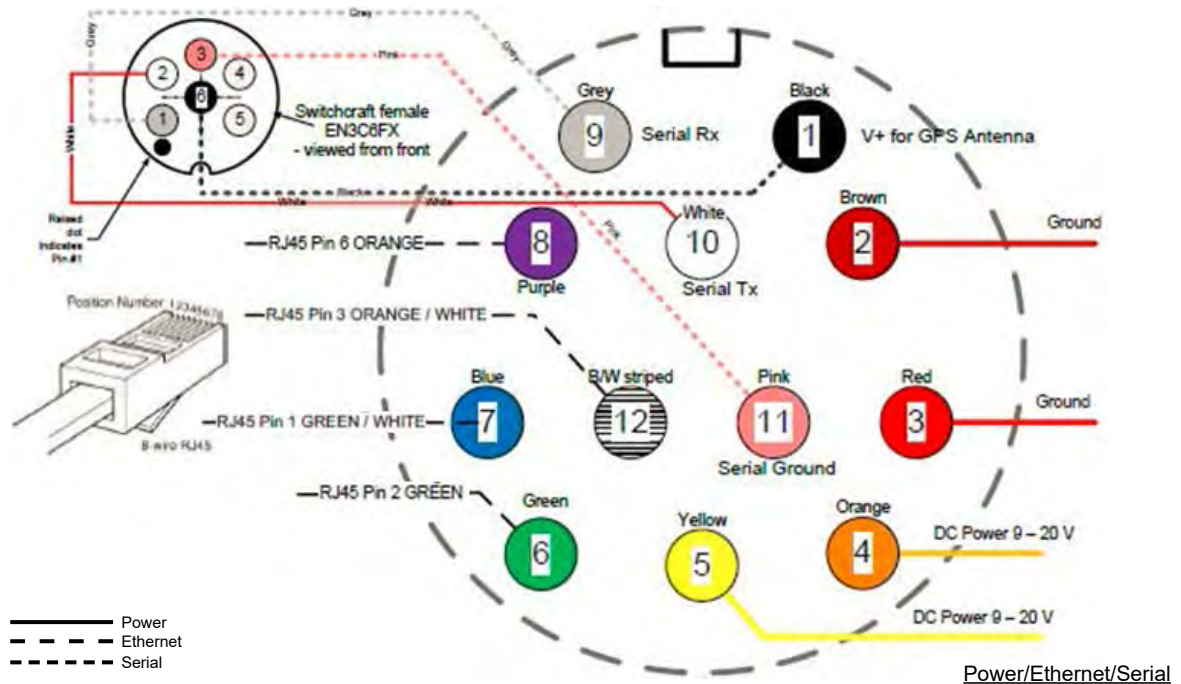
Grey
Grey
Grey
Pink
3
2
4
6
1
5
Switchcraft female EN3C6FX - viewed from front
White
Black
White
White
Raised dot indicates Pin #1
Grey
9
Serial Rx
Black
1
V+ for GPS Antenna
Pink
White
10
Serial Tx
Brown
2
Ground
RJ45 Pin 6 ORANGE
8
Purple
Position Number 12345678
RJ45 Pin 3 ORANGE / WHITE
8-wire RJ45
Blue
7
RJ45 Pin 1 GREEN / WHITE
B/W striped
12
Pink
11
Serial Ground
Red
3
Ground
RJ45 Pin 2 GREEN
Green
6
Yellow
5
Orange
4
DC Power 9 – 20 V
DC Power 9 – 20 V
Power
Ethernet
Serial
Power/Ethernet/Serial